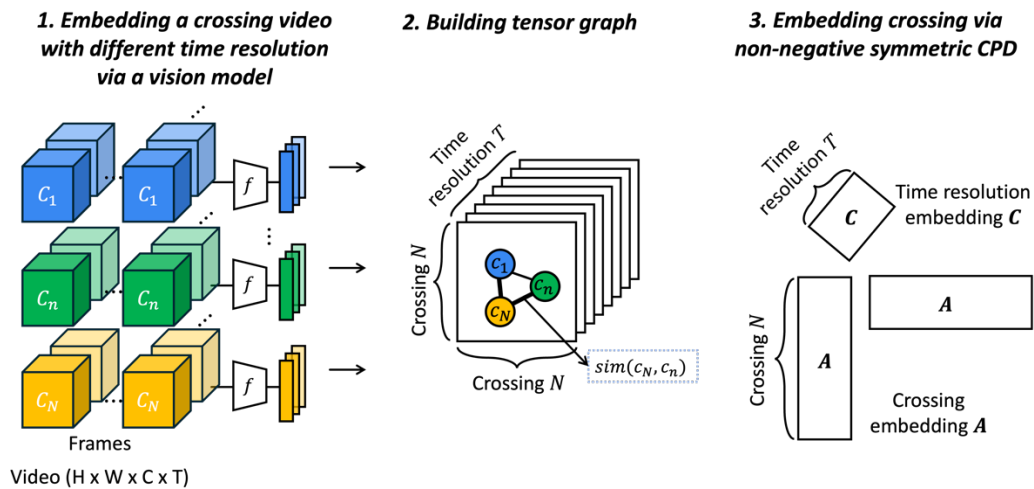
1. Embedding a crossing video with different time resolution via a vision model

$C_1$ $C_1$ $f$

$C_n$ $C_n$ $f$

$C_N$ $C_N$ $f$

Frames

Video (H x W x C x T)

2. Building tensor graph

Time resolution $T$

Crossing $N$

$c_1$ $c_n$ $c_N$

Crossing $N$

$sim(c_N, c_n)$

3. Embedding crossing via non-negative symmetric CPD

Time resolution $T$

$\boldsymbol{C}$

Time resolution embedding $\boldsymbol{C}$

Crossing $N$

$\boldsymbol{A}$

$\boldsymbol{A}$

Crossing embedding $\boldsymbol{A}$